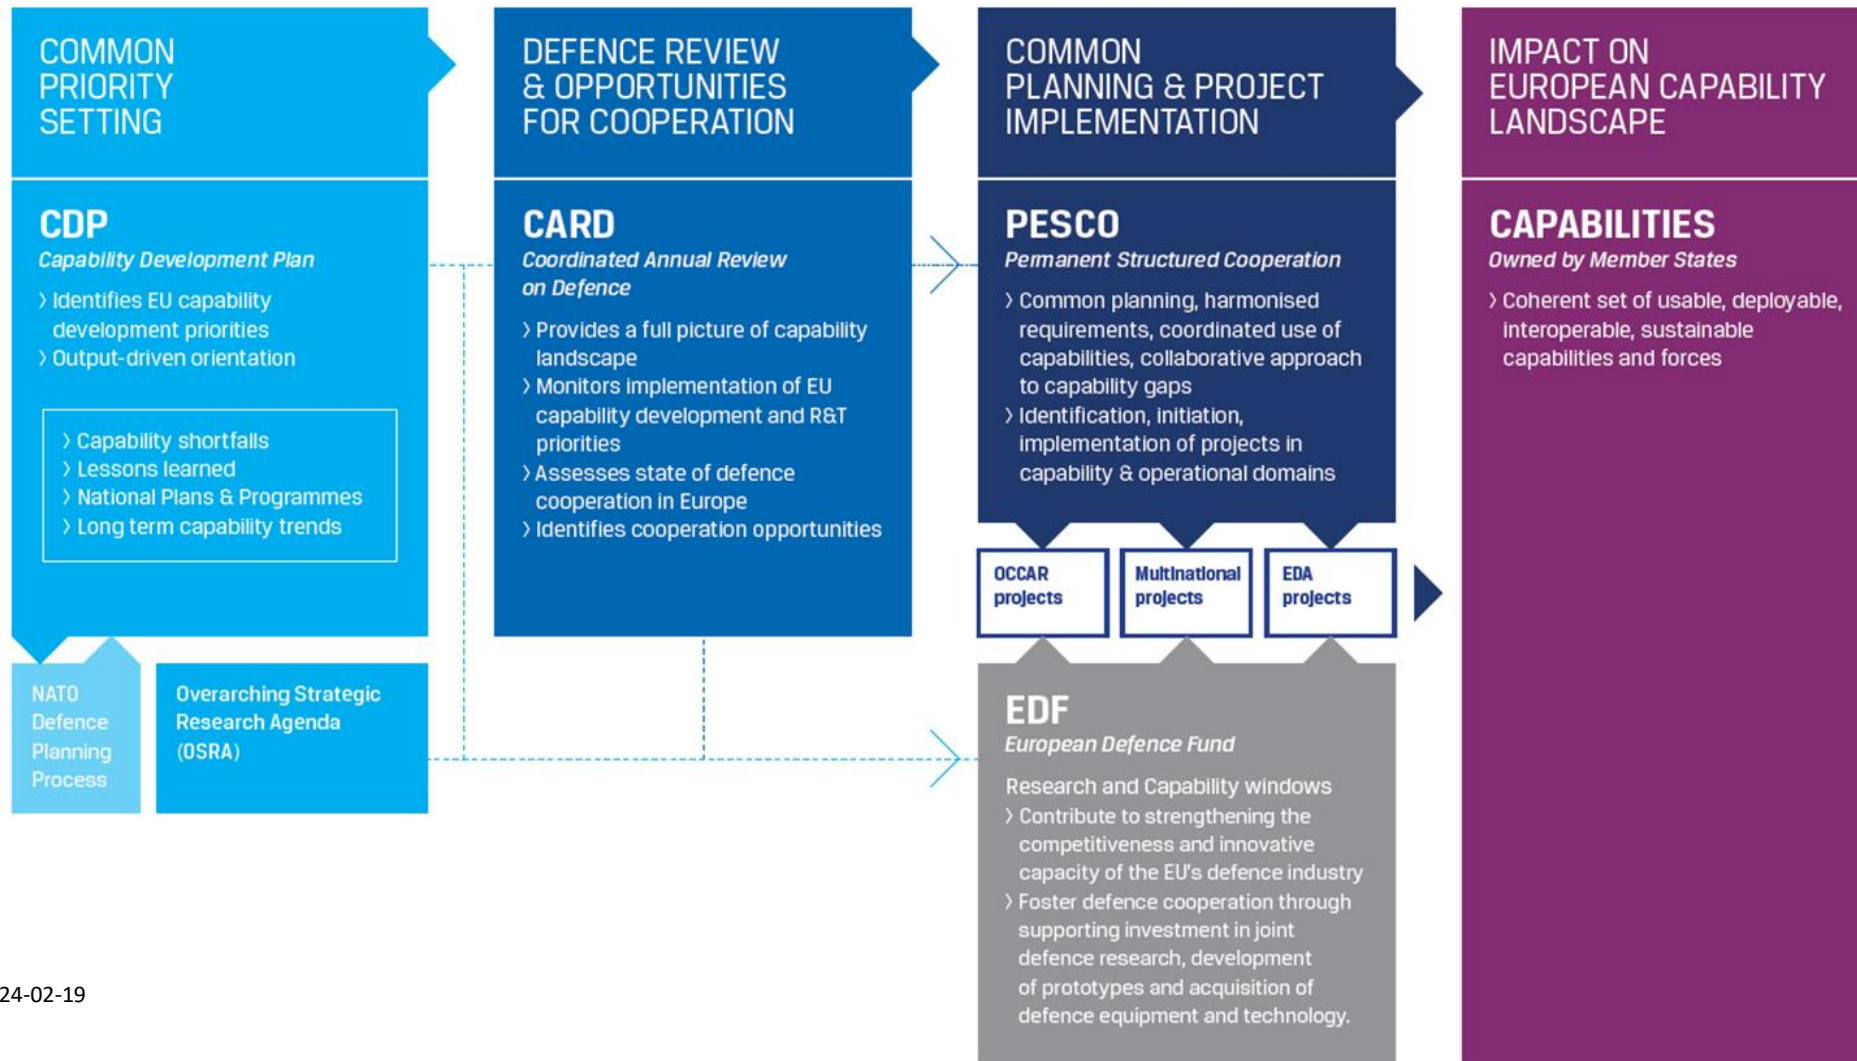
COMMON PRIORITY SETTING

CDP
Capability Development Plan
› Identifies EU capability development priorities
› Output-driven orientation

› Capability shortfalls
› Lessons learned
› National Plans & Programmes
› Long term capability trends

NATO Defence Planning Process

Overarching Strategic Research Agenda (OSRA)

DEFENCE REVIEW & OPPORTUNITIES FOR COOPERATION

CARD
Coordinated Annual Review on Defence
› Provides a full picture of capability landscape
› Monitors implementation of EU capability development and R&T priorities
› Assesses state of defence cooperation in Europe
› Identifies cooperation opportunities

COMMON PLANNING & PROJECT IMPLEMENTATION

PESCO
Permanent Structured Cooperation
› Common planning, harmonised requirements, coordinated use of capabilities, collaborative approach to capability gaps
› Identification, initiation, implementation of projects in capability & operational domains

OCCAR projects

Multinational projects

EDA projects

EDF
European Defence Fund
Research and Capability windows
› Contribute to strengthening the competitiveness and innovative capacity of the EU's defence industry
› Foster defence cooperation through supporting investment in joint defence research, development of prototypes and acquisition of defence equipment and technology.

IMPACT ON EUROPEAN CAPABILITY LANDSCAPE

CAPABILITIES
Owned by Member States
› Coherent set of usable, deployable, interoperable, sustainable capabilities and forces

24-02-19